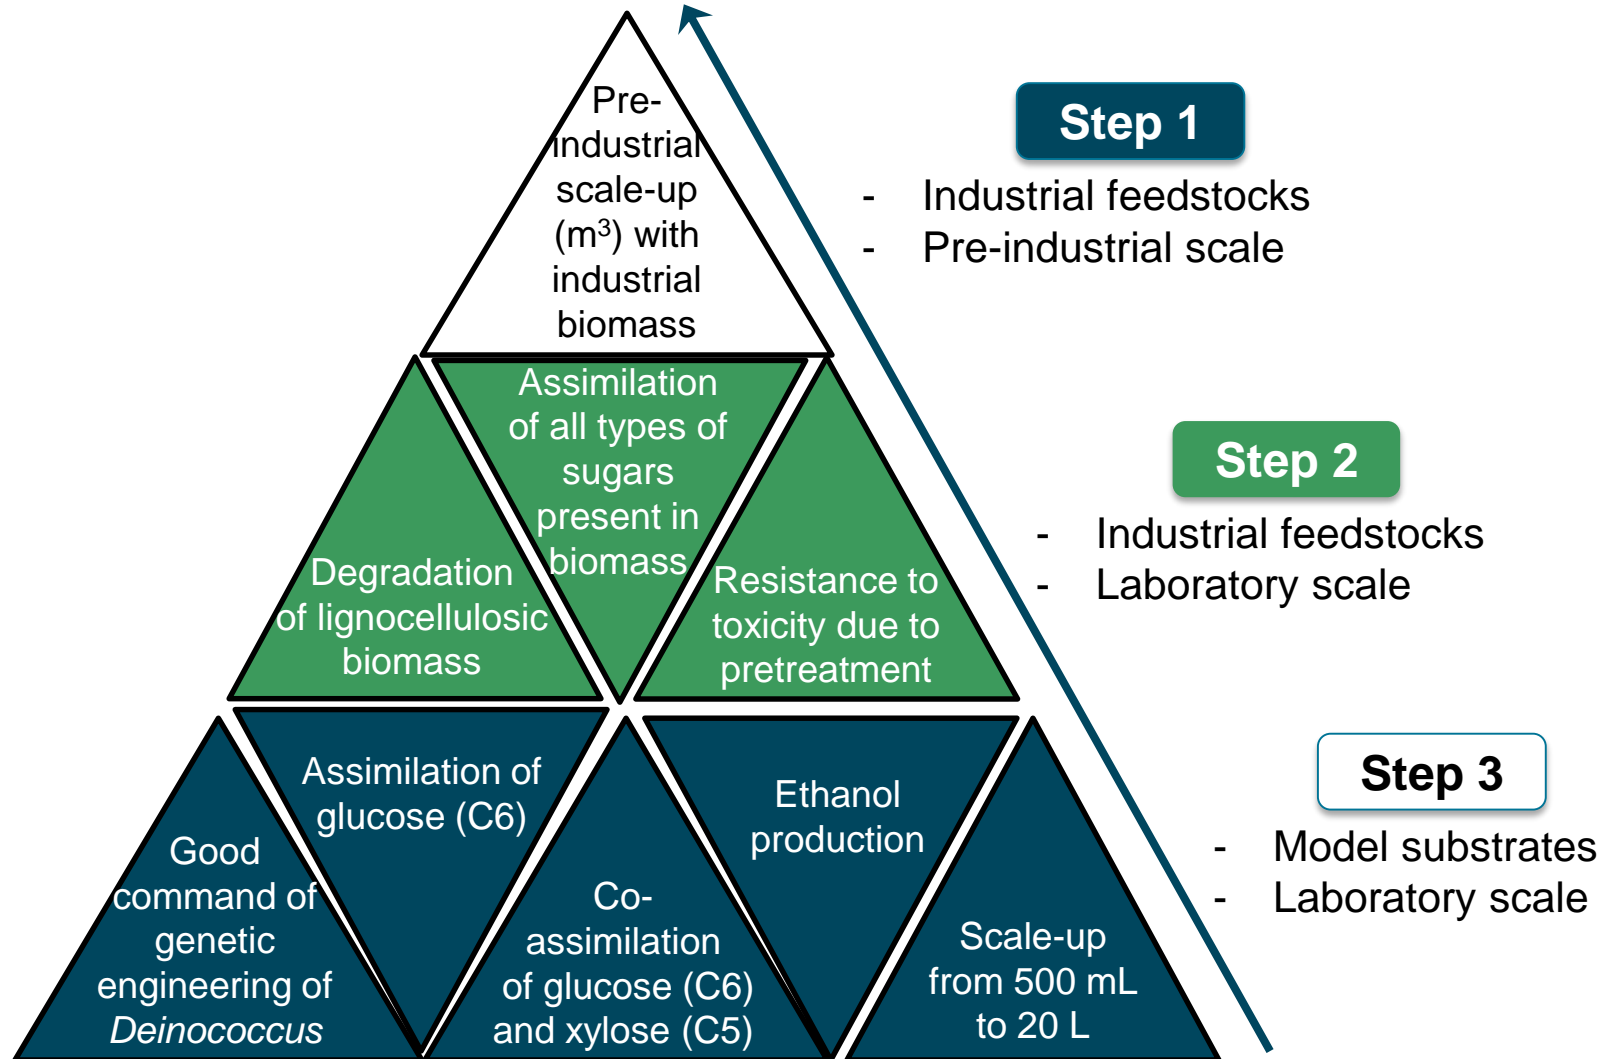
Pre-industrial scale-up ($m^3$) with industrial biomass

Assimilation of all types of sugars present in biomass

Degradation of lignocellulosic biomass

Resistance to toxicity due to pretreatment

Assimilation of glucose (C6)

Ethanol production

Good command of genetic engineering of *Deinococcus*

Co-assimilation of glucose (C6) and xylose (C5)

Scale-up from 500 mL to 20 L

Step 1
- Industrial feedstocks
- Pre-industrial scale

Step 2
- Industrial feedstocks
- Laboratory scale

Step 3
- Model substrates
- Laboratory scale